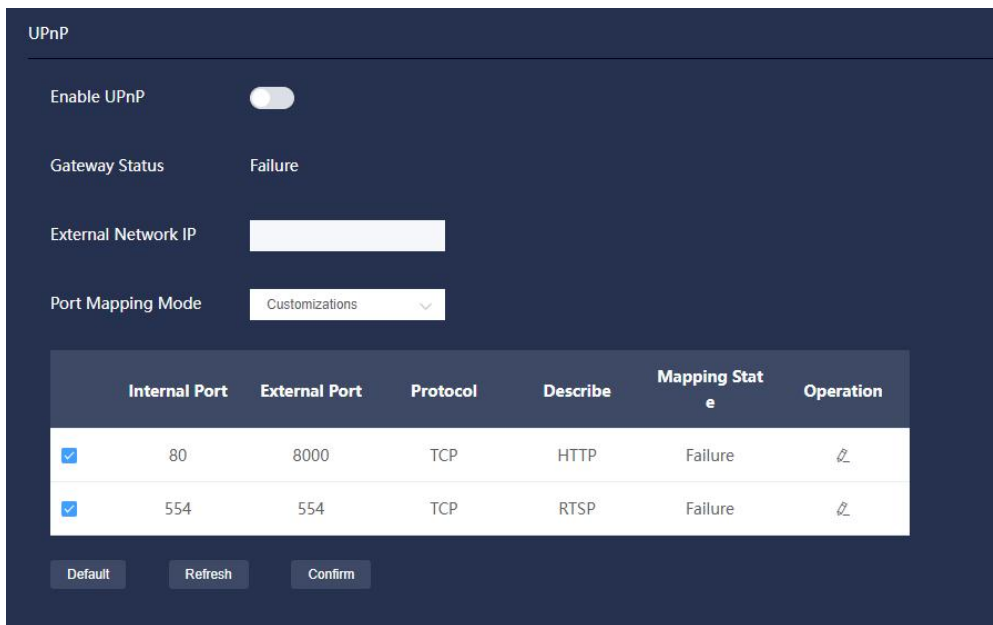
UPnP

Enable UPnP

Gateway Status Failure

External Network IP

Port Mapping Mode Customizations

| | Internal Port | External Port | Protocol | Describe | Mapping State | Operation |
|---|---|---|---|---|---|---|
| ☑ | 80 | 8000 | TCP | HTTP | Failure | |
| ☑ | 554 | 554 | TCP | RTSP | Failure | |

Default Refresh Confirm